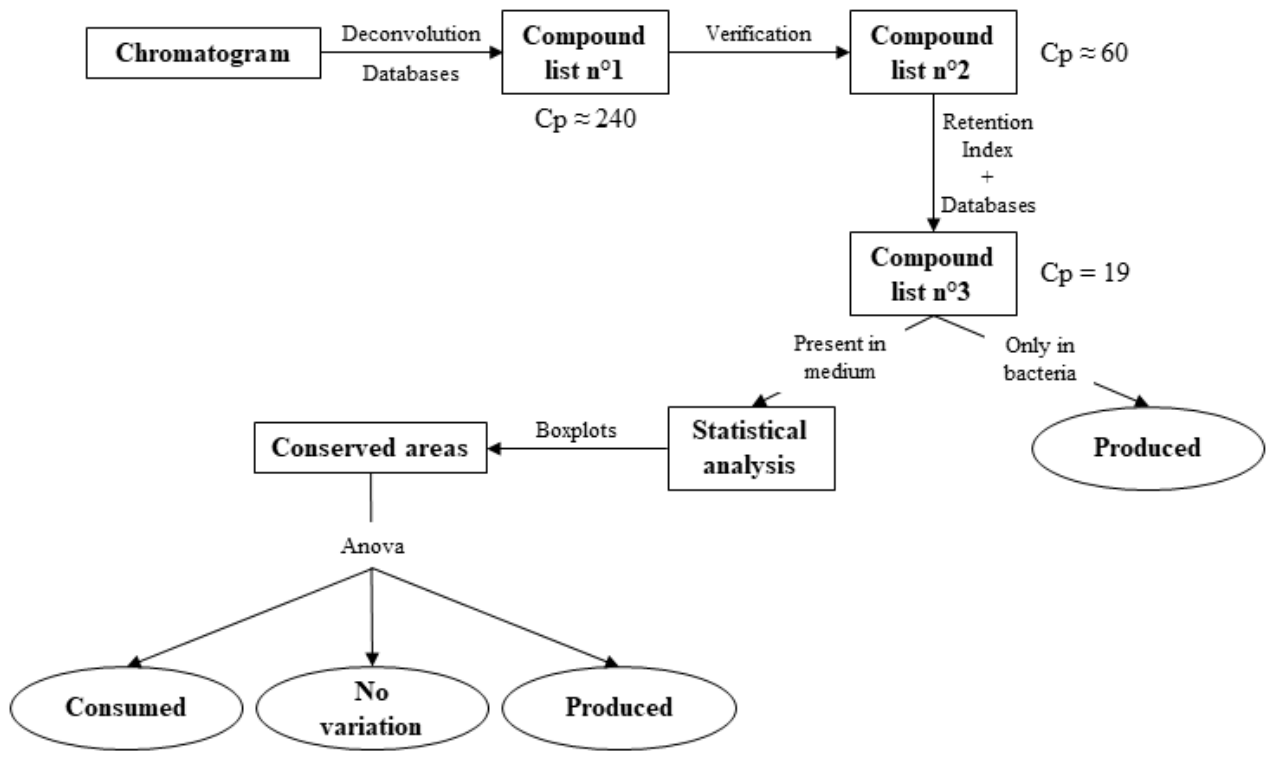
Chromatogram

Deconvolution

Databases

Compound list n°1

Cp ≈ 240

Verification

Compound list n°2

Cp ≈ 60

Retention Index + Databases

Compound list n°3

Cp = 19

Present in medium

Only in bacteria

Produced

Statistical analysis

Boxplots

Conserved areas

Anova

Consumed

No variation

Produced